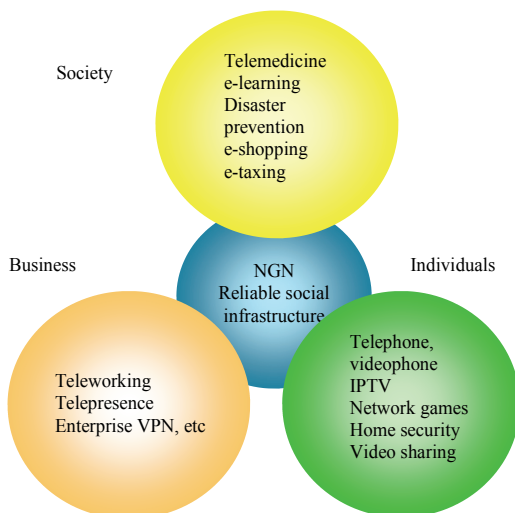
Society

Telemedicine
e-learning
Disaster prevention
e-shopping
e-taxing

Business

NGN
Reliable social infrastructure

Individuals

Teleworking
Telepresence
Enterprise VPN, etc

Telephone, videophone
IPTV
Network games
Home security
Video sharing